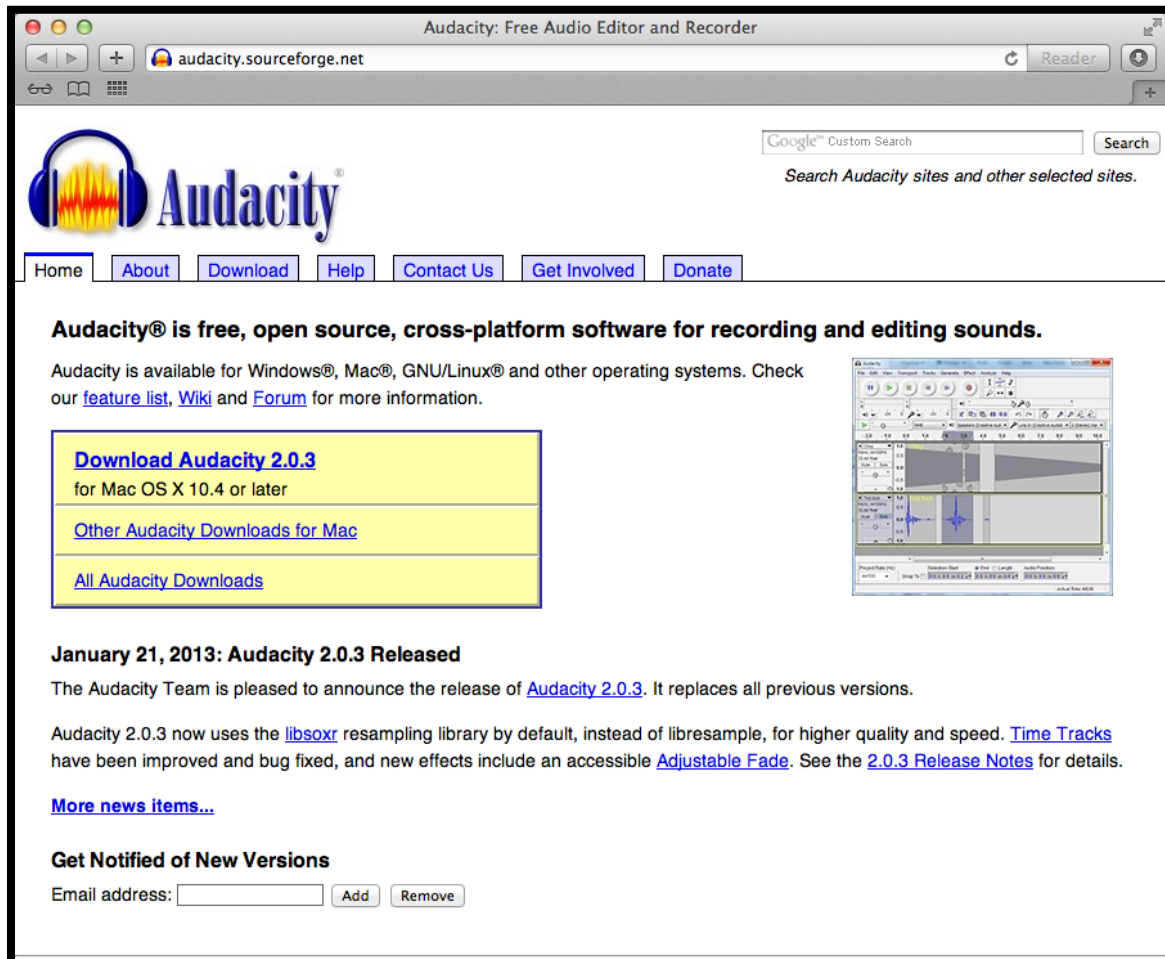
Audacity: Free Audio Editor and Recorder

audacity.sourceforge.net

Reader

Google™ Custom Search

Search

Search Audacity sites and other selected sites.

Audacity®

Home | About | Download | Help | Contact Us | Get Involved | Donate

Audacity® is free, open source, cross-platform software for recording and editing sounds.

Audacity is available for Windows®, Mac®, GNU/Linux® and other operating systems. Check our feature list, Wiki and Forum for more information.

Download Audacity 2.0.3
for Mac OS X 10.4 or later

Other Audacity Downloads for Mac

All Audacity Downloads

January 21, 2013: Audacity 2.0.3 Released

The Audacity Team is pleased to announce the release of Audacity 2.0.3. It replaces all previous versions.

Audacity 2.0.3 now uses the libsoxr resampling library by default, instead of libresample, for higher quality and speed. Time Tracks have been improved and bug fixed, and new effects include an accessible Adjustable Fade. See the 2.0.3 Release Notes for details.

More news items...

Get Notified of New Versions

Email address: Add Remove